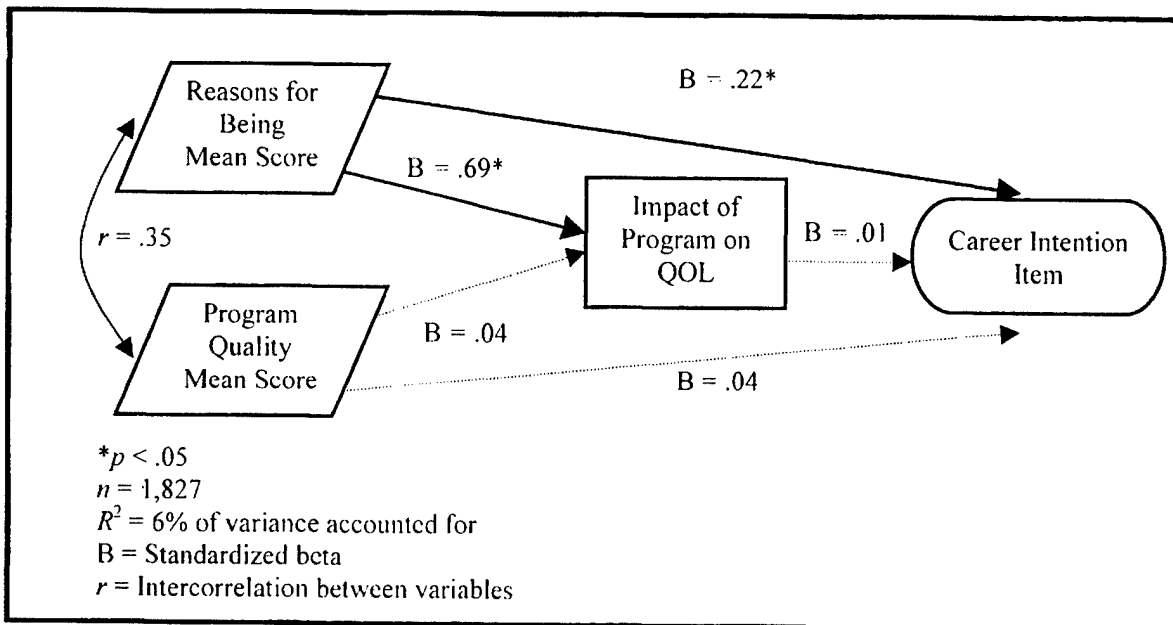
Reasons for Being Mean Score

B = .22*

B = .69*

$r$ = .35

Impact of Program on QOL

B = .01

Career Intention Item

Program Quality Mean Score

B = .04

B = .04

*$p$ < .05
$n$ = 1,827
$R^2$ = 6% of variance accounted for
B = Standardized beta
$r$ = Intercorrelation between variables